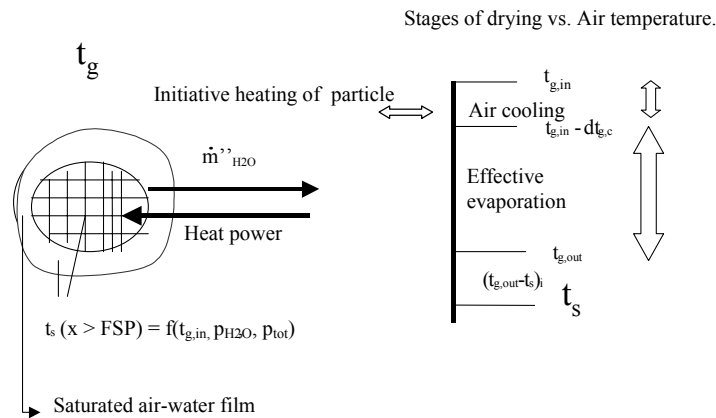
Stages of drying vs. Air temperature.

$t_g$

Initiative heating of particle

$\dot{m}''_{H2O}$

Heat power

$t_{g,in}$

Air cooling

$t_{g,in} - dt_{g,c}$

Effective evaporation

$t_{g,out}$

$(t_{g,out}-t_s)_i$

$t_s$

$t_s$ (x > FSP) = f($t_{g,in}$, $p_{H2O}$, $p_{tot}$)

Saturated air-water film